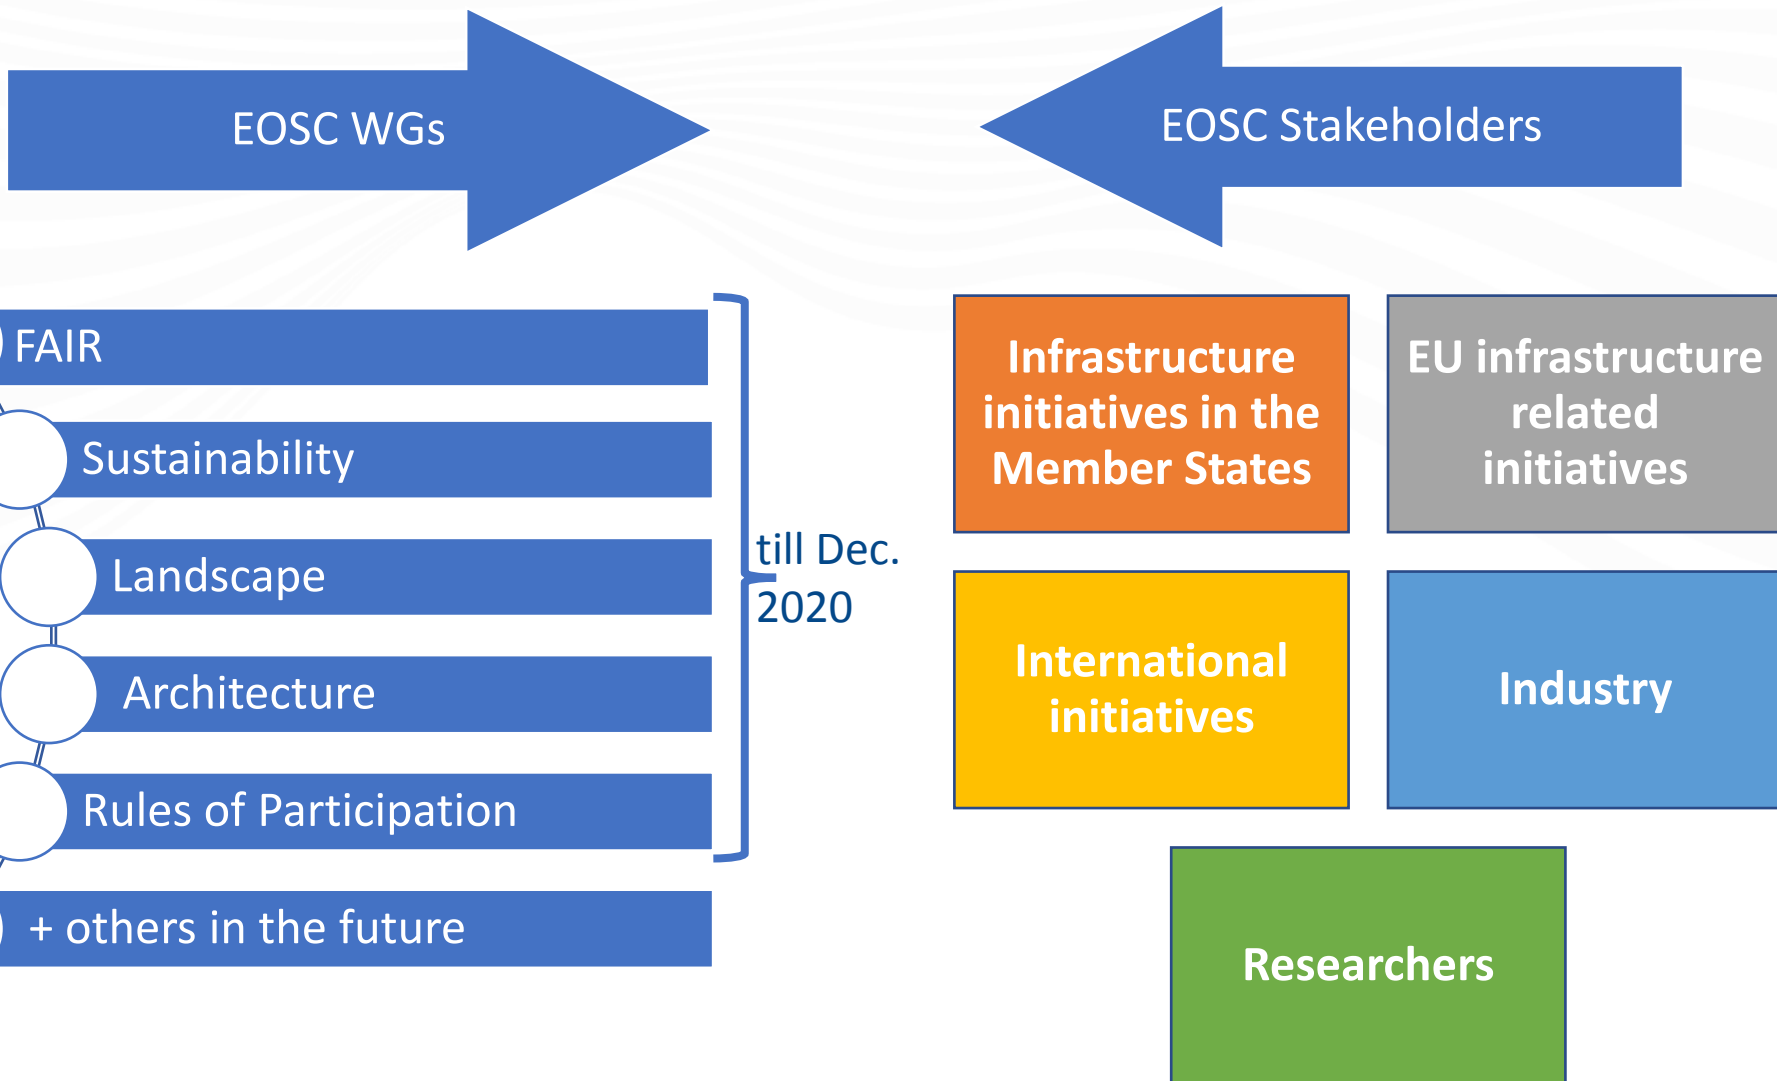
EOSC WGs

EOSC Stakeholders

FAIR

Sustainability

Landscape

Architecture

Rules of Participation

+ others in the future

till Dec. 2020

Infrastructure initiatives in the Member States

EU infrastructure related initiatives

International initiatives

Industry

Researchers